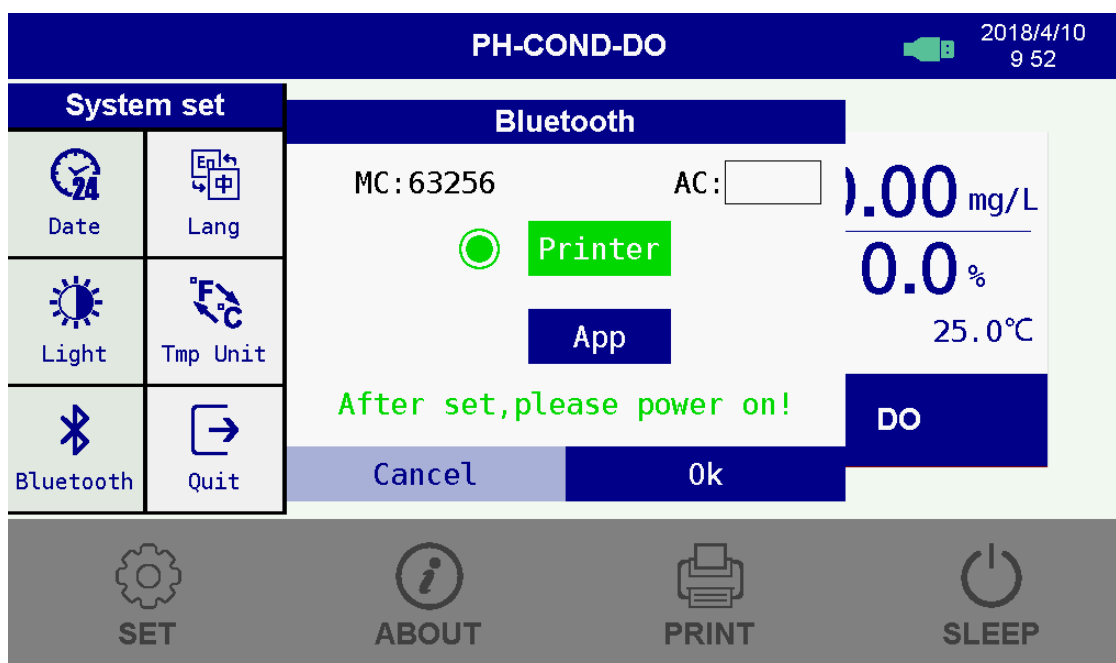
PH-COND-DO

2018/4/10
9 52

System set

Date

Lang

Light

Tmp Unit

Bluetooth

Quit

Bluetooth

MC:63256

AC:

Printer

App

After set,please power on!

Cancel

Ok

).00 mg/L

0.0 %

25.0℃

DO

SET

ABOUT

PRINT

SLEEP